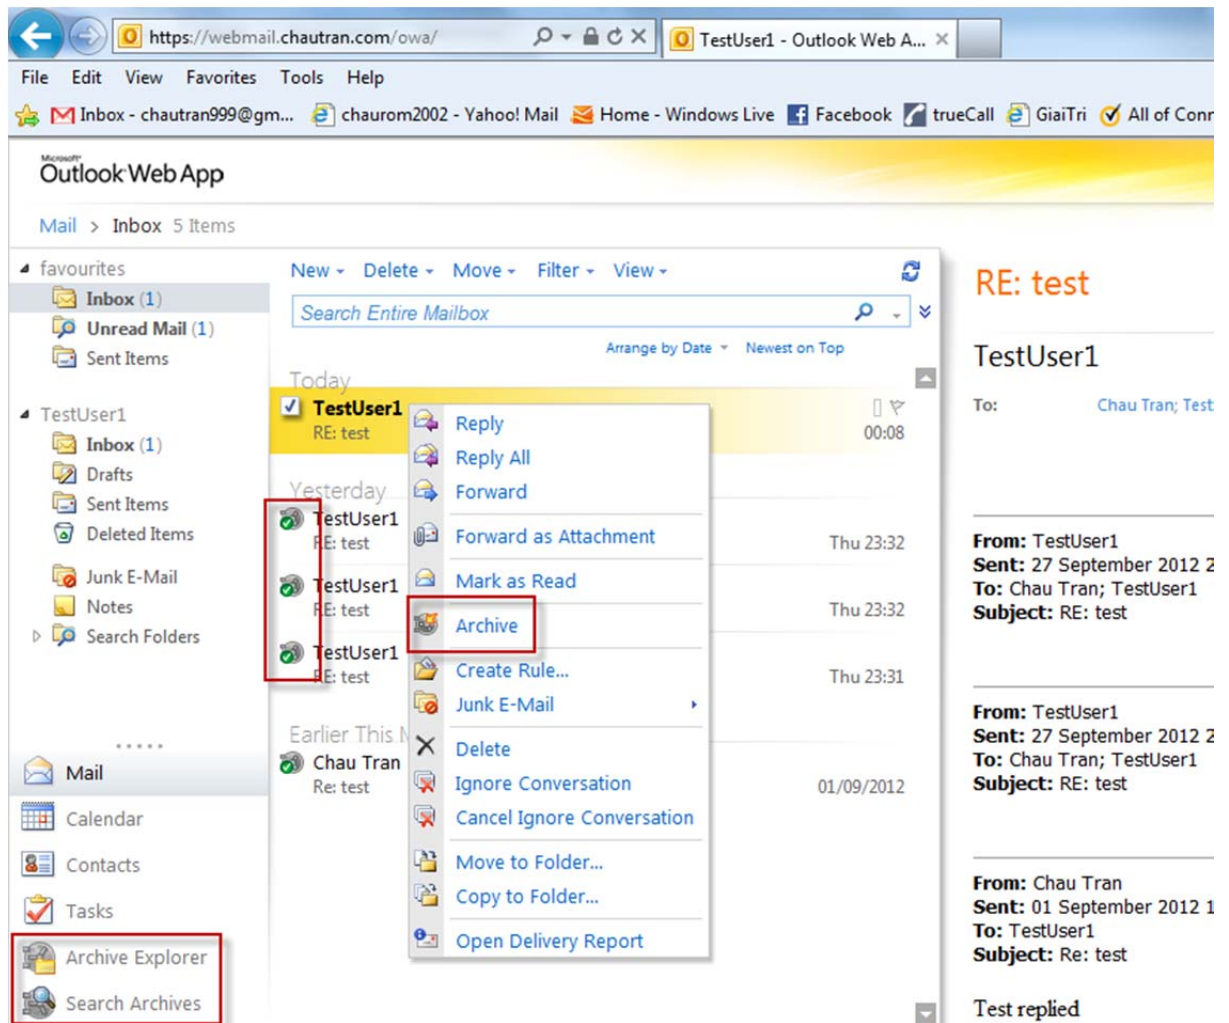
https://webmail.chautran.com/owa/
TestUser1 - Outlook Web A...
File Edit View Favorites Tools Help
Inbox - chautran999@gm... chaurom2002 - Yahoo! Mail Home - Windows Live Facebook trueCall GiaiTri All of Conn

Microsoft Outlook Web App

Mail > Inbox 5 Items

favourites
Inbox (1)
Unread Mail (1)
Sent Items

TestUser1
Inbox (1)
Drafts
Sent Items
Deleted Items
Junk E-Mail
Notes
Search Folders

Mail
Calendar
Contacts
Tasks
Archive Explorer
Search Archives

New Delete Move Filter View
Search Entire Mailbox
Arrange by Date Newest on Top

Today
TestUser1
RE: test
00:08

Yesterday
TestUser1
RE: test
Thu 23:32
TestUser1
RE: test
Thu 23:32
TestUser1
RE: test
Thu 23:31

Earlier This M
Chau Tran
Re: test
01/09/2012

Reply
Reply All
Forward
Forward as Attachment
Mark as Read
Archive
Create Rule...
Junk E-Mail
Delete
Ignore Conversation
Cancel Ignore Conversation
Move to Folder...
Copy to Folder...
Open Delivery Report

RE: test
TestUser1
To: Chau Tran; Test

From: TestUser1
Sent: 27 September 2012 2
To: Chau Tran; TestUser1
Subject: RE: test

From: TestUser1
Sent: 27 September 2012 2
To: Chau Tran; TestUser1
Subject: RE: test

From: Chau Tran
Sent: 01 September 2012 1
To: TestUser1
Subject: Re: test

Test replied